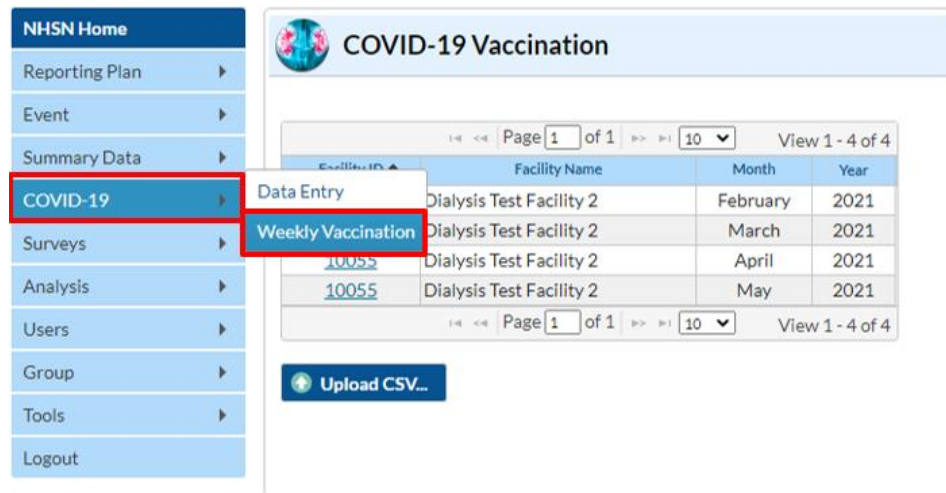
NHSN Home
Reporting Plan
Event
Summary Data
COVID-19
Surveys
Analysis
Users
Group
Tools
Logout

Data Entry
Weekly Vaccination

COVID-19 Vaccination

Page 1 of 1 10 View 1 - 4 of 4

| Facility ID | Facility Name | Month | Year |
|---|---|---|---|
| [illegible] | Dialysis Test Facility 2 | February | 2021 |
| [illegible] | Dialysis Test Facility 2 | March | 2021 |
| 10055 | Dialysis Test Facility 2 | April | 2021 |
| 10055 | Dialysis Test Facility 2 | May | 2021 |

Page 1 of 1 10 View 1 - 4 of 4

Upload CSV...